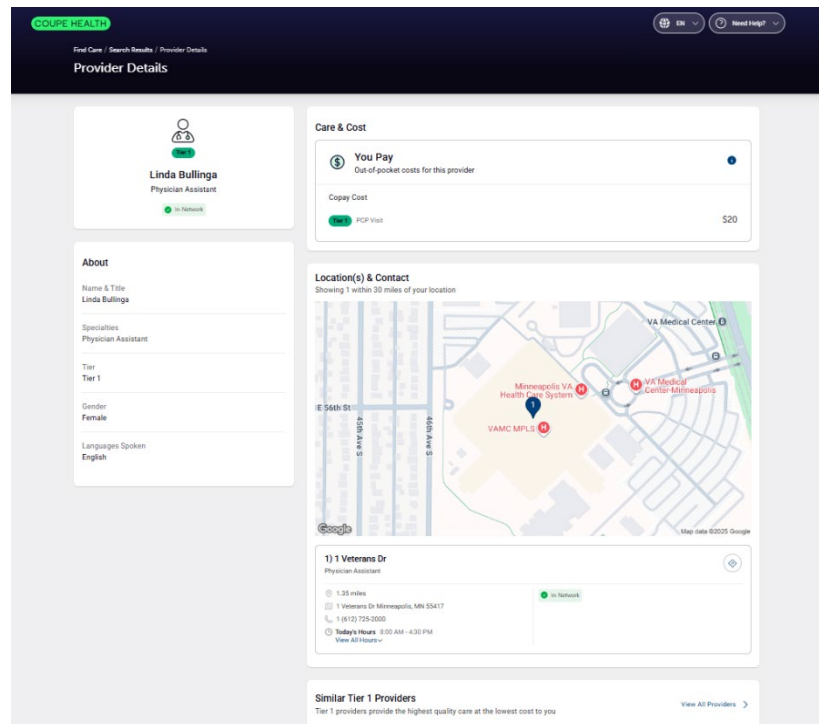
COUPE HEALTH

EN

Need Help?

Find Care / Search Results / Provider Details

Provider Details

Tier 1

Linda Bullinga

Physician Assistant

In Network

About

Name & Title
Linda Bullinga

Specialties
Physician Assistant

Tier
Tier 1

Gender
Female

Languages Spoken
English

Care & Cost

You Pay
Out-of-pocket costs for this provider

Copay Cost

Tier 1 PCP Visit $20

Location(s) & Contact
Showing 1 within 30 miles of your location

VA Medical Center

Minneapolis VA Health Care System

VA Medical Center Minneapolis

E 56th St

45th Ave S

46th Ave S

VAMC MPLS

Google

Map data ©2025 Google

1) 1 Veterans Dr
Physician Assistant

1.35 miles

1 Veterans Dr Minneapolis, MN 55417

1 (612) 725-2000

Today's Hours 8:00 AM - 4:30 PM
View All Hours

In Network

Similar Tier 1 Providers
Tier 1 providers provide the highest quality care at the lowest cost to you

View All Providers